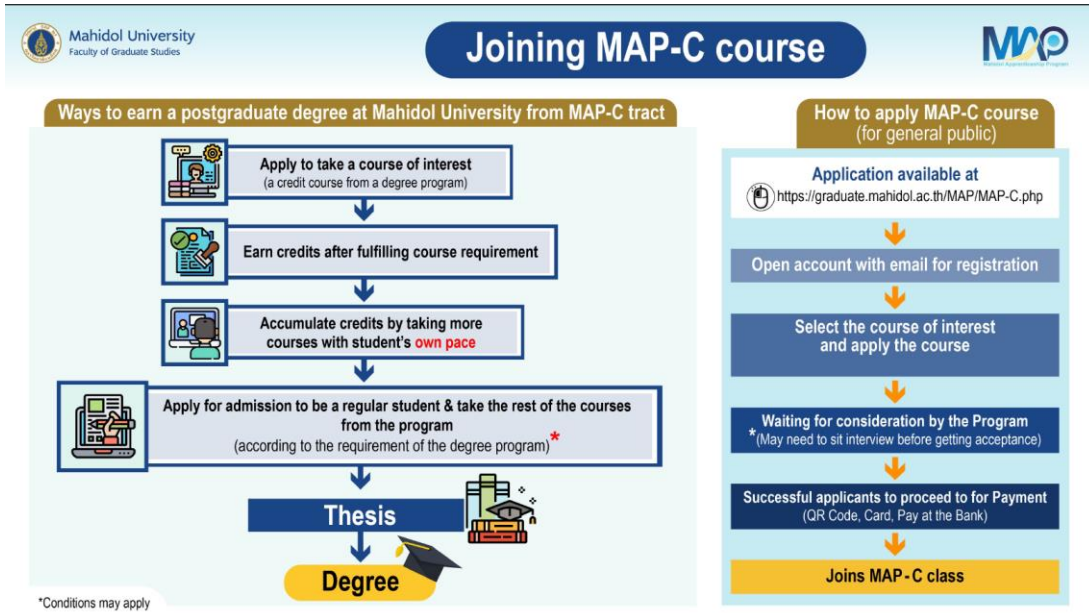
Mahidol University
Faculty of Graduate Studies

Joining MAP-C course

MAP
Mahidol Apprenticeship Program

Ways to earn a postgraduate degree at Mahidol University from MAP-C tract

Apply to take a course of interest
(a credit course from a degree program)

Earn credits after fulfilling course requirement

Accumulate credits by taking more courses with student's own pace

Apply for admission to be a regular student & take the rest of the courses from the program
(according to the requirement of the degree program)*

Thesis

Degree

*Conditions may apply

How to apply MAP-C course
(for general public)

Application available at
https://graduate.mahidol.ac.th/MAP/MAP-C.php

Open account with email for registration

Select the course of interest and apply the course

Waiting for consideration by the Program
*(May need to sit interview before getting acceptance)

Successful applicants to proceed to for Payment
(QR Code, Card, Pay at the Bank)

Joins MAP-C class